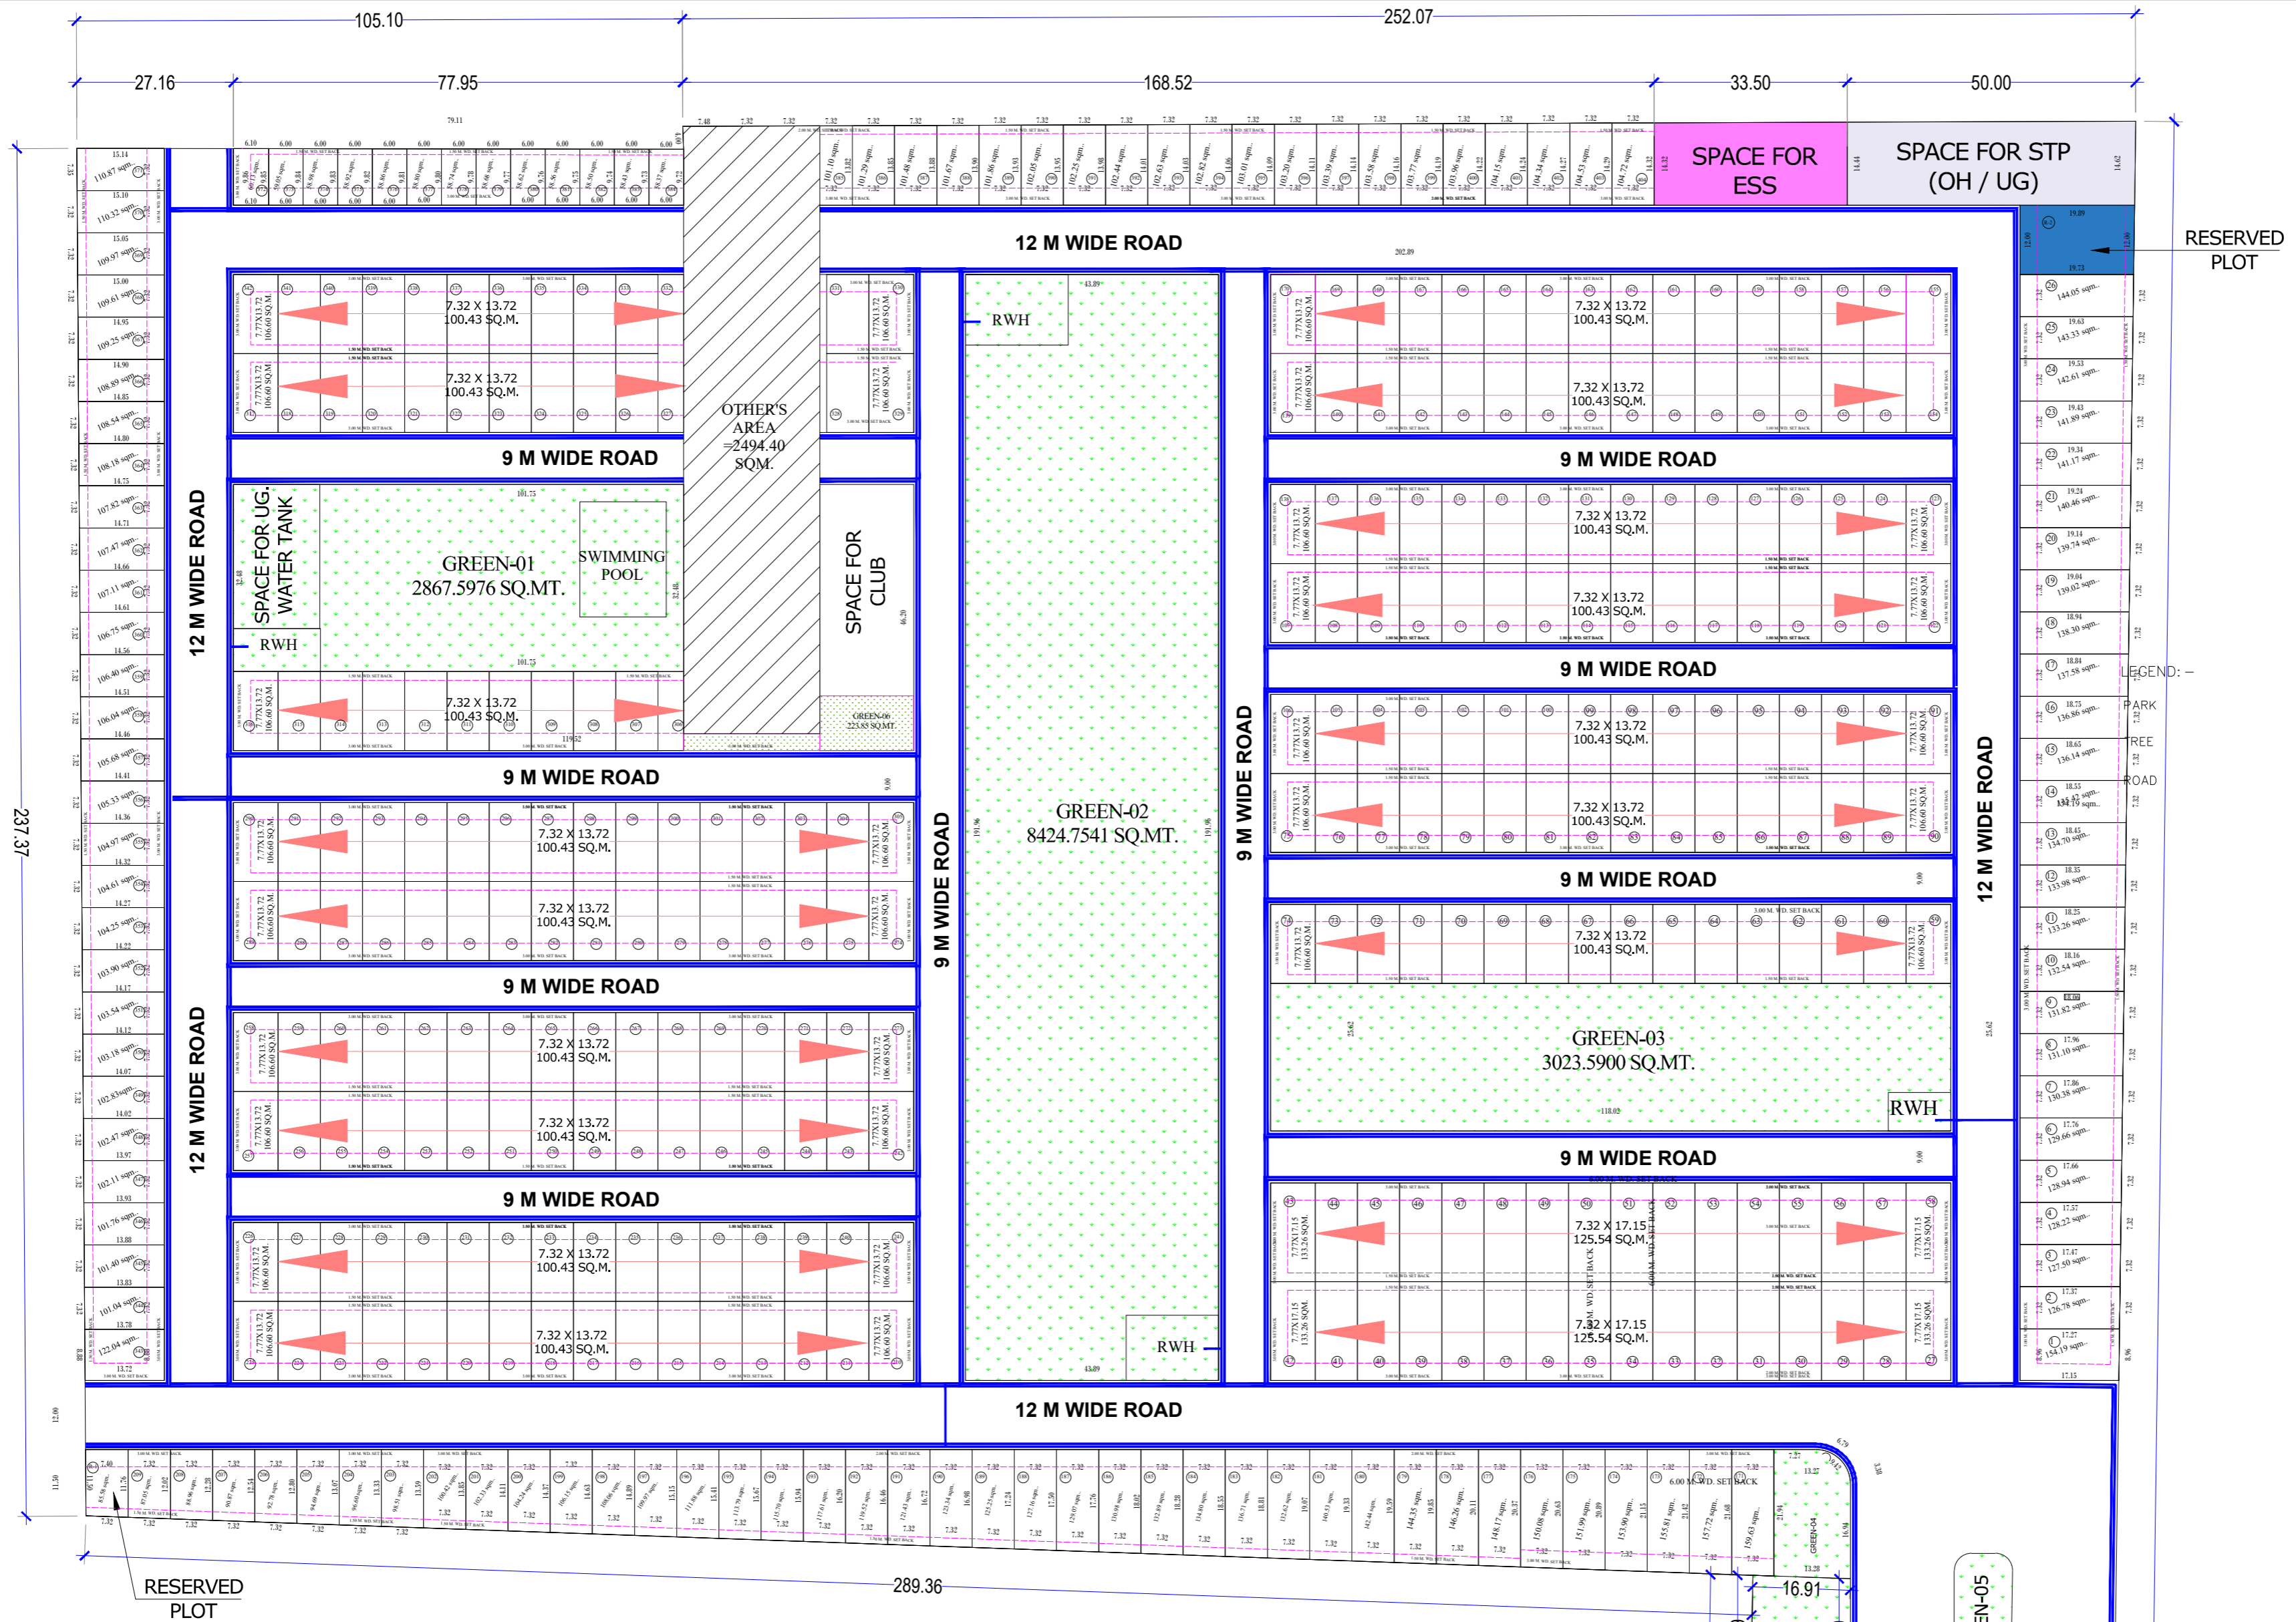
105.10
252.07
27.16
77.95
168.52
33.50
50.00

SPACE FOR ESS

SPACE FOR STP (OH / UG)

RESERVED PLOT

12 M WIDE ROAD

RWH

7.32 X 13.72
100.43 SQ.M.

OTHER'S AREA =2494.40 SQM.

9 M WIDE ROAD

SPACE FOR UG WATER TANK

GREEN-01
2867.5976 SQ.MT.

SWIMMING POOL

SPACE FOR CLUB

RWH

12 M WIDE ROAD

GREEN-02
8424.7541 SQ.MT.

9 M WIDE ROAD

9 M WIDE ROAD

GREEN-03
3023.5900 SQ.MT.

RWH

7.32 X 17.15
125.54 SQ.M.

12 M WIDE ROAD

LEGEND: –
PARK
TREE
ROAD

237.37

12 M WIDE ROAD

RESERVED PLOT

289.36

16.91

GREEN-04

EN-05